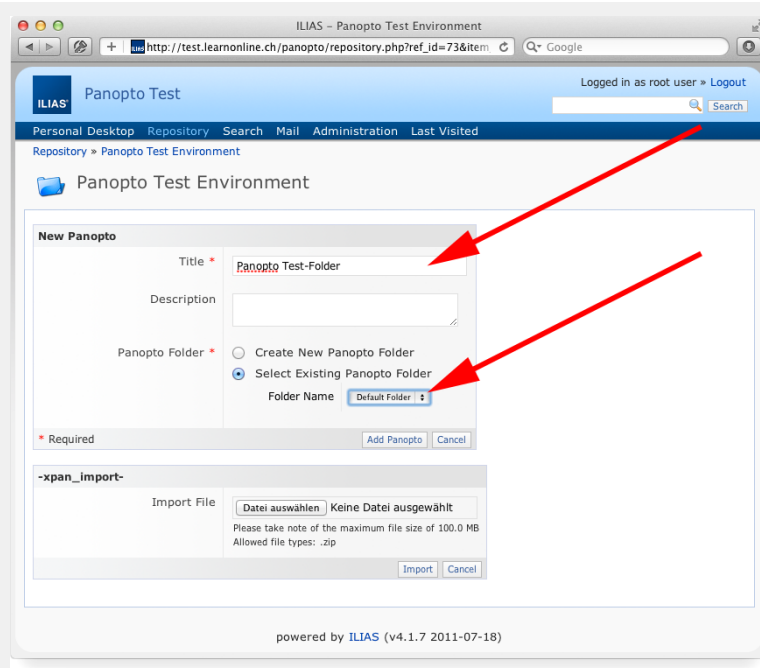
ILIAS – Panopto Test Environment

http://test.learnonline.ch/panopto/repository.php?ref_id=73&item

Google

ILIAS

Panopto Test

Logged in as root user » Logout

Search

Personal Desktop Repository Search Mail Administration Last Visited

Repository » Panopto Test Environment

Panopto Test Environment

New Panopto

Title *

Panopto Test-Folder

Description

Panopto Folder *

Create New Panopto Folder

Select Existing Panopto Folder

Folder Name

Default Folder

* Required

Add Panopto Cancel

-xpan_import-

Import File

Datei auswählen Keine Datei ausgewählt

Please take note of the maximum file size of 100.0 MB

Allowed file types: .zip

Import Cancel

powered by ILIAS (v4.1.7 2011-07-18)